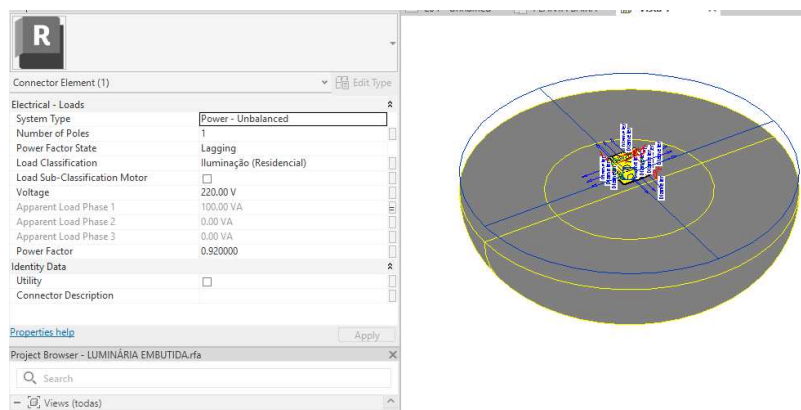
R

Connector Element (1)

Edit Type

Electrical - Loads

| | |
|---|---|
| System Type | Power - Unbalanced |
| Number of Poles | 1 |
| Power Factor State | Lagging |
| Load Classification | Iluminação (Residencial) |
| Load Sub-Classification Motor | ☐ |
| Voltage | 220.00 V |
| Apparent Load Phase 1 | 100.00 VA |
| Apparent Load Phase 2 | 0.00 VA |
| Apparent Load Phase 3 | 0.00 VA |
| Power Factor | 0.920000 |

Identity Data

| | |
|---|---|
| Utility | ☐ |
| Connector Description | |

Properties help

Apply

Project Browser - LUMINÁRIA EMBUTIDA.rfa

Search

Views (todas)